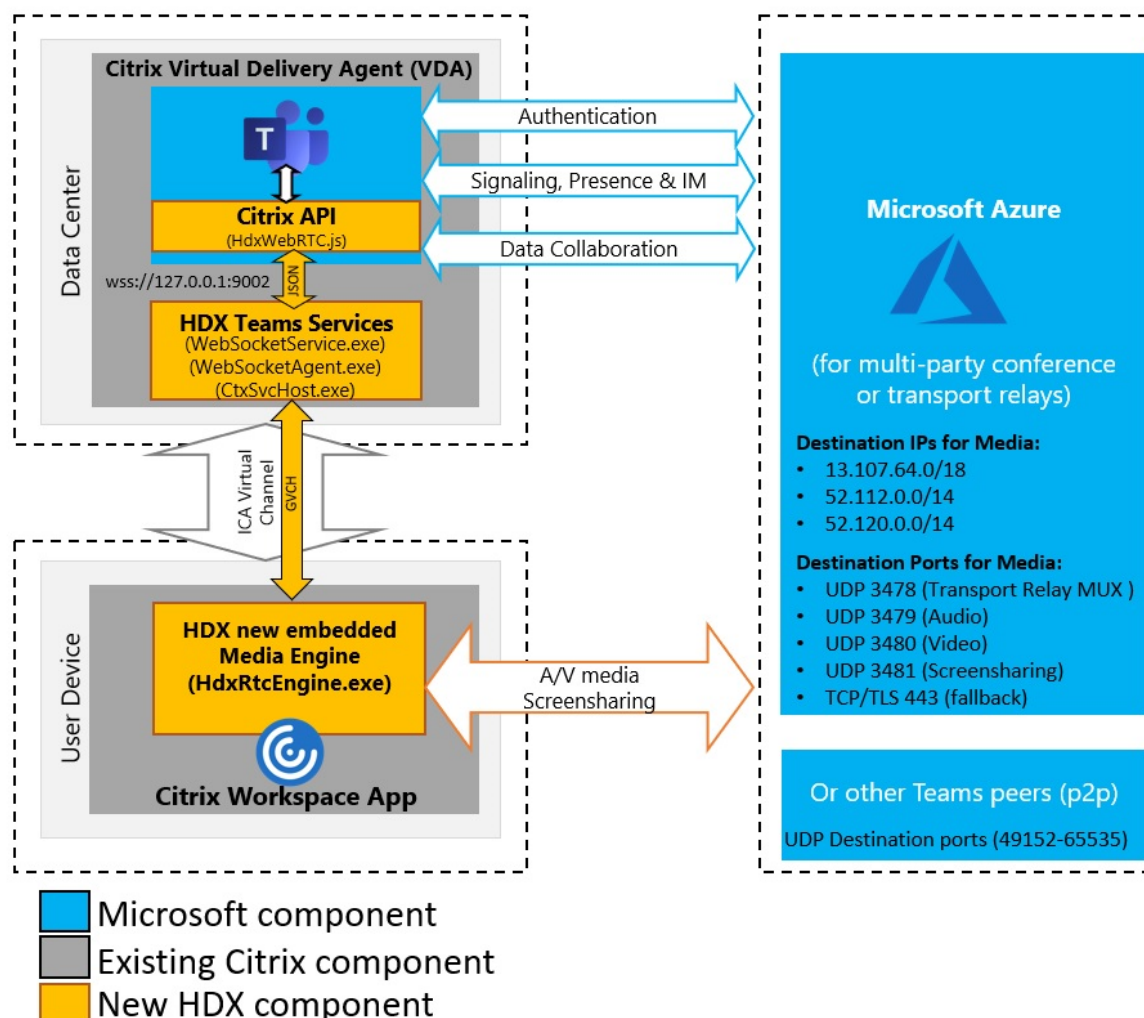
Data Center

Citrix Virtual Delivery Agent (VDA)

T

Citrix API
(HdxWebRTC.js)

wss://127.0.0.1:9002

JSON

HDX Teams Services
(WebSocketService.exe)
(WebSocketAgent.exe)
(CtxSvcHost.exe)

Authentication

Signaling, Presence & IM

Data Collaboration

Microsoft Azure

(for multi-party conference or transport relays)

Destination IPs for Media:
• 13.107.64.0/18
• 52.112.0.0/14
• 52.120.0.0/14

Destination Ports for Media:
• UDP 3478 (Transport Relay MUX )
• UDP 3479 (Audio)
• UDP 3480 (Video)
• UDP 3481 (Screensharing)
• TCP/TLS 443 (fallback)

ICA Virtual Channel

GVCH

User Device

HDX new embedded Media Engine (HdxRtcEngine.exe)

Citrix Workspace App

A/V media Screensharing

Or other Teams peers (p2p)

UDP Destination ports (49152-65535)

Microsoft component
Existing Citrix component
New HDX component